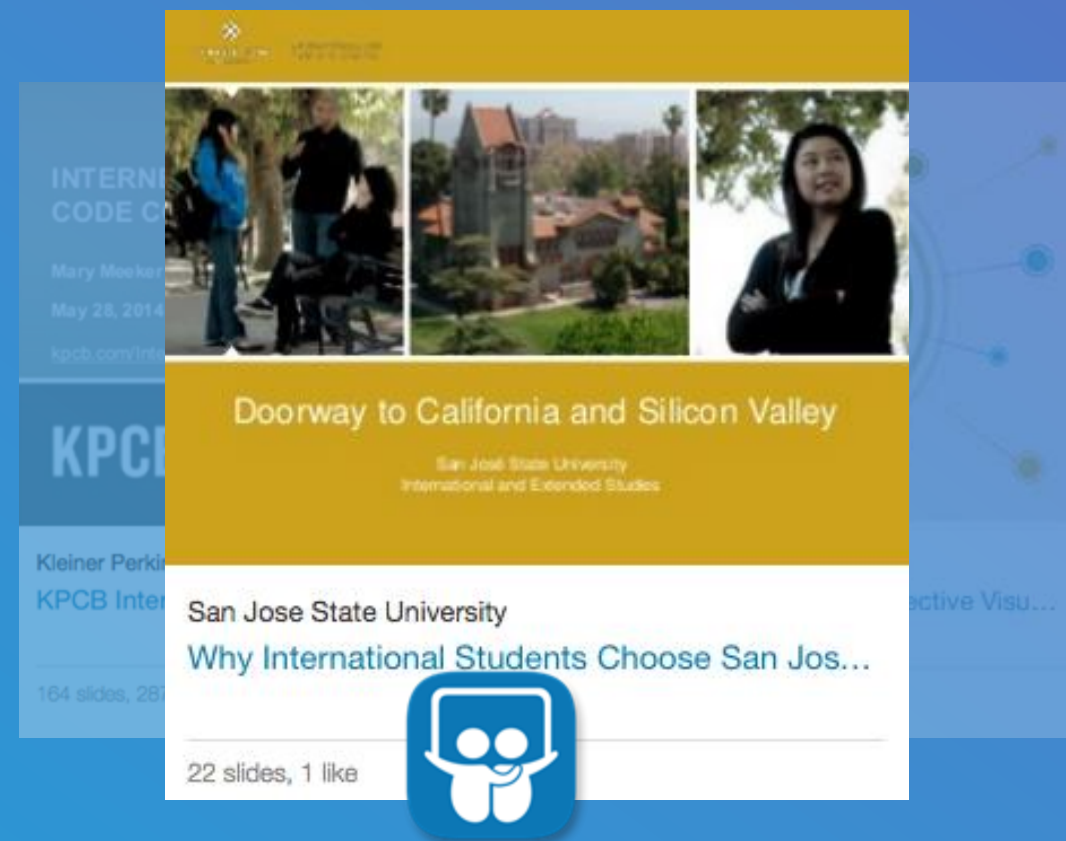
INTERN
CODE C

Mary Meeker

May 28, 2014

kpcb.com/int

KPC

Kleiner Perki

KPCB Inter

164 slides, 287

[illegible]

Doorway to California and Silicon Valley

San José State University
International and Extended Studies

San Jose State University

Why International Students Choose San Jos…

22 slides, 1 like

ective Visu…